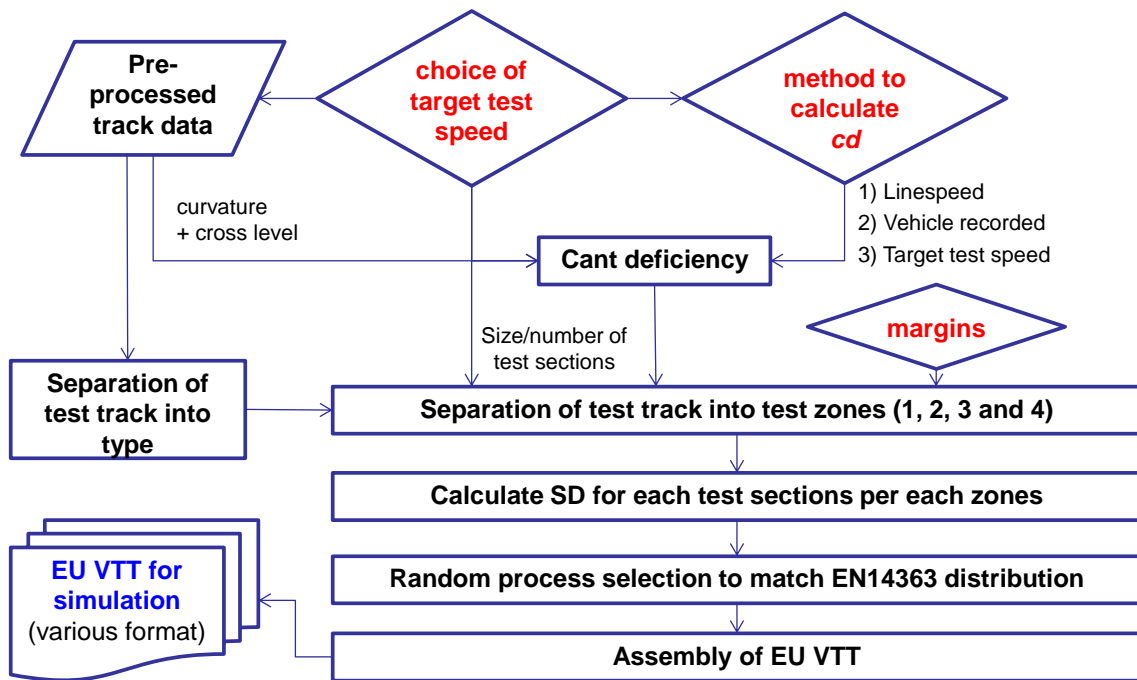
Pre-processed track data

choice of target test speed

method to calculate *cd*

1) Linespeed
2) Vehicle recorded
3) Target test speed

curvature
+ cross level

Cant deficiency

Size/number of test sections

margins

Separation of test track into type

Separation of test track into test zones (1, 2, 3 and 4)

Calculate SD for each test sections per each zones

Random process selection to match EN14363 distribution

EU VTT for simulation
(various format)

Assembly of EU VTT